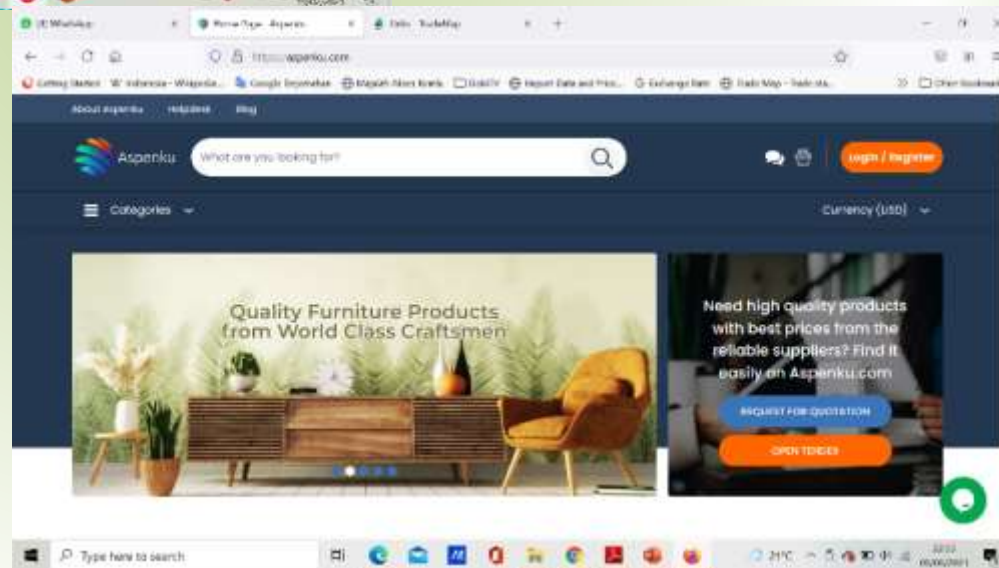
(3) WhatsApp
Home Page - Aspenku
Daftar TradeMap
https://aspenku.com
Getting Started
W Indonesia - Wikipedia
Google Terjemahan
Majalah Aksen Kreatif
Exchange Rate
Trade Map - Trade sta...
Other bookmarks

About Aspenku
Helpdesk
Blog

Aspenku
What are you looking for?
Login / Register
Categories
Currency (USD)

Quality Furniture Products from World Class Craftsmen

Need high quality products with best prices from the reliable suppliers? Find it easily on Aspenku.com
REQUEST FOR QUOTATION
OPEN TENDER

Type here to search
21°C